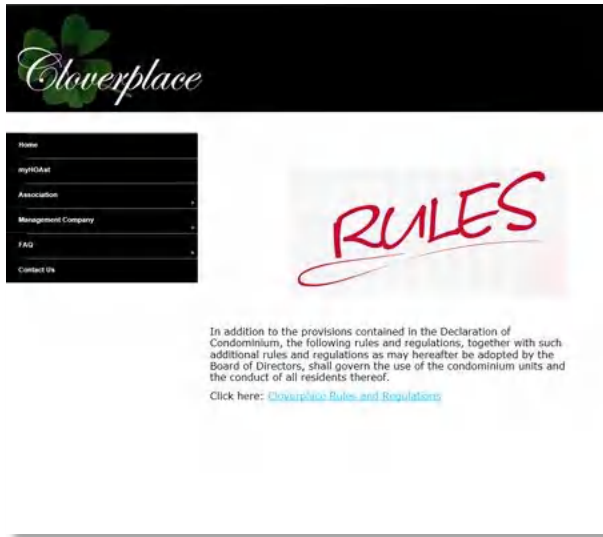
Cloverplace

Home

myHOAst

Association

Management Company

FAQ

Contact Us

RULES

In addition to the provisions contained in the Declaration of Condominium, the following rules and regulations, together with such additional rules and regulations as may hereafter be adopted by the Board of Directors, shall govern the use of the condominium units and the conduct of all residents thereof.

Click here: Cloverplace Rules and Regulations